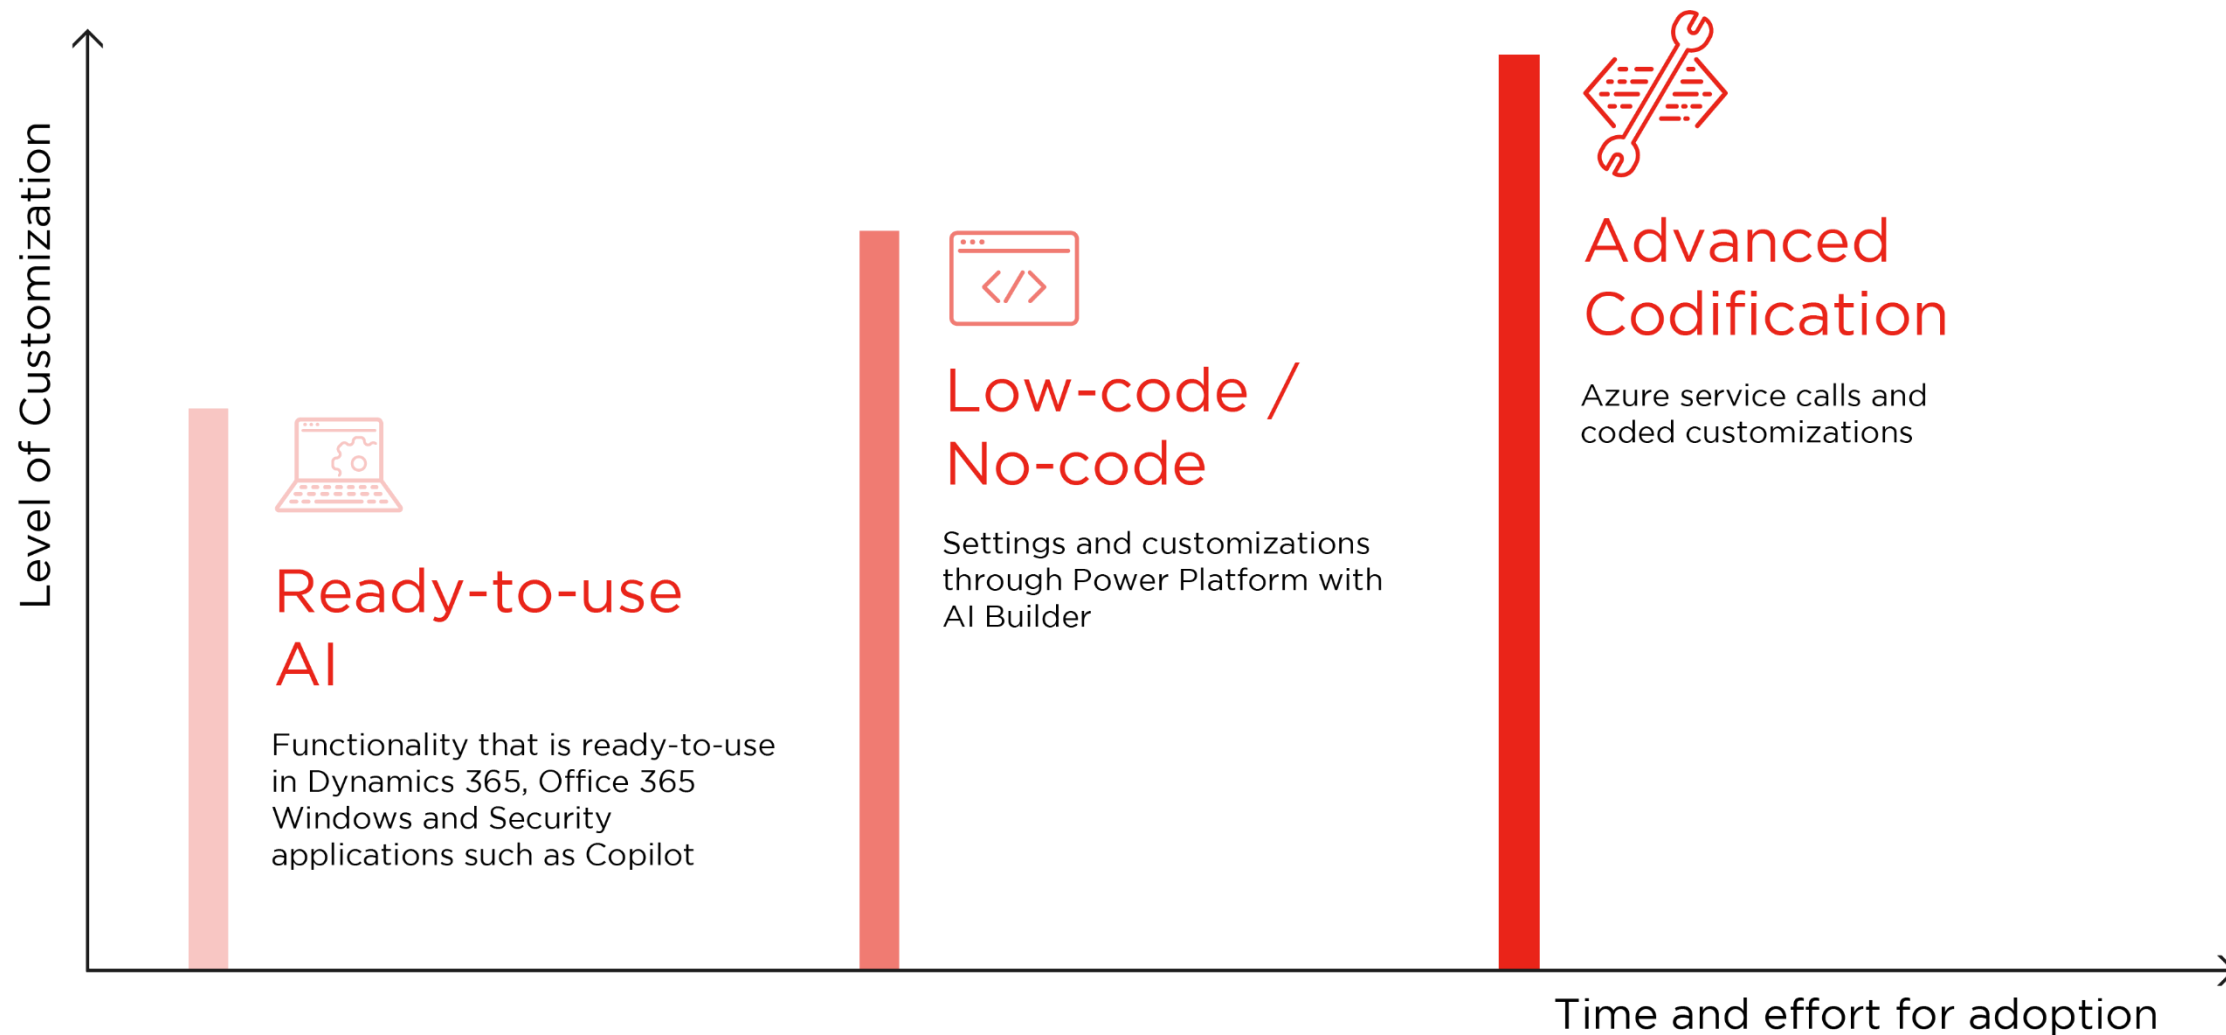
Level of Customization

Ready-to-use AI

Functionality that is ready-to-use in Dynamics 365, Office 365 Windows and Security applications such as Copilot

Low-code / No-code

Settings and customizations through Power Platform with AI Builder

Advanced Codification

Azure service calls and coded customizations

Time and effort for adoption